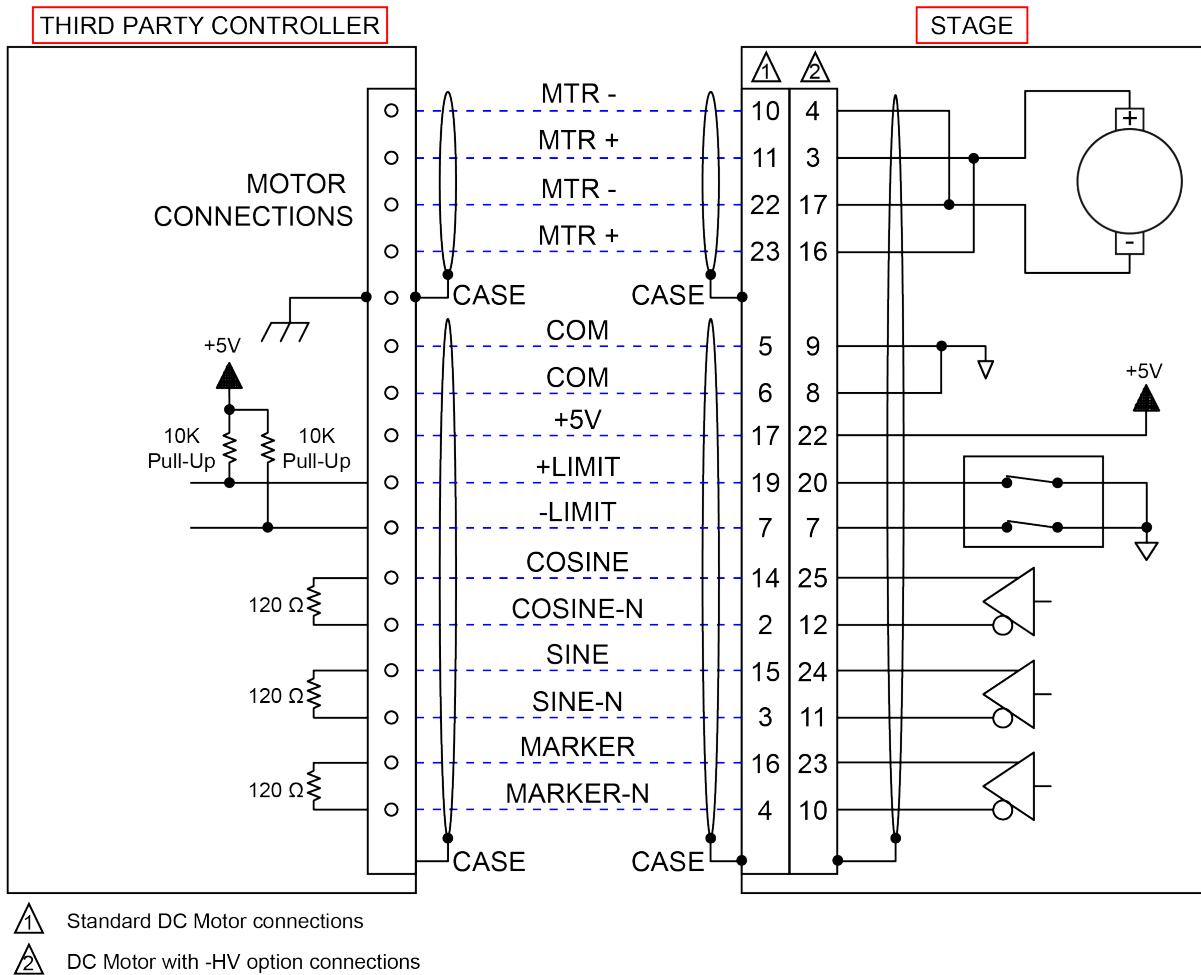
THIRD PARTY CONTROLLER

STAGE

MOTOR CONNECTIONS

+5V

10K Pull-Up

10K Pull-Up

120 Ω

120 Ω

120 Ω

MTR -
MTR +
MTR -
MTR +
CASE
CASE
COM
COM
+5V
+LIMIT
-LIMIT
COSINE
COSINE-N
SINE
SINE-N
MARKER
MARKER-N
CASE
CASE

| 1 | 2 |
|---|---|
| 10 | 4 |
| 11 | 3 |
| 22 | 17 |
| 23 | 16 |
| 5 | 9 |
| 6 | 8 |
| 17 | 22 |
| 19 | 20 |
| 7 | 7 |
| 14 | 25 |
| 2 | 12 |
| 15 | 24 |
| 3 | 11 |
| 16 | 23 |
| 4 | 10 |

+
-

+5V

1 Standard DC Motor connections

2 DC Motor with -HV option connections